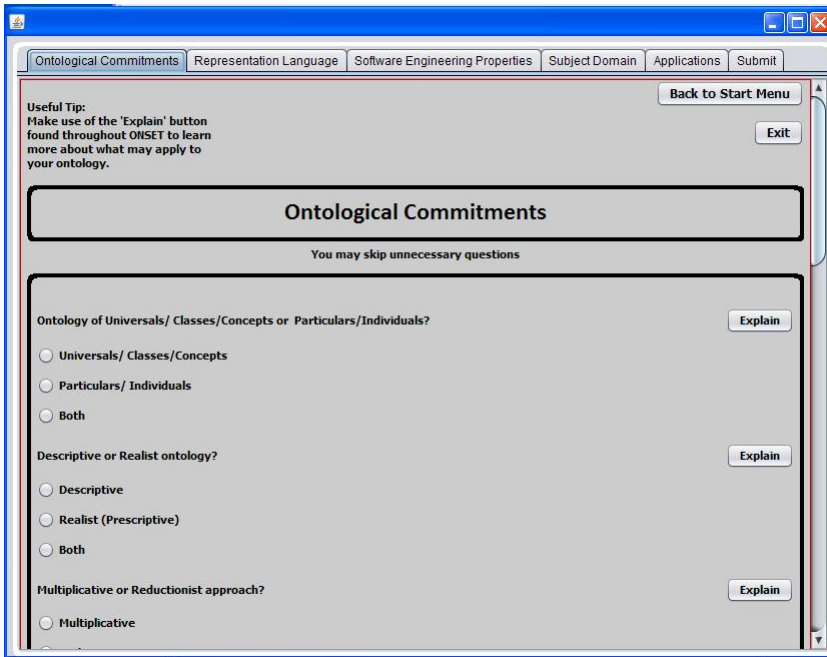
Ontological Commitments | Representation Language | Software Engineering Properties | Subject Domain | Applications | Submit

Useful Tip:
Make use of the 'Explain' button found throughout ONSET to learn more about what may apply to your ontology.

Back to Start Menu

Exit

Ontological Commitments

You may skip unnecessary questions

Ontology of Universals/ Classes/Concepts or Particulars/Individuals?

Explain

Universals/ Classes/Concepts

Particulars/ Individuals

Both

Descriptive or Realist ontology?

Explain

Descriptive

Realist (Prescriptive)

Both

Multiplicative or Reductionist approach?

Explain

Multiplicative

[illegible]